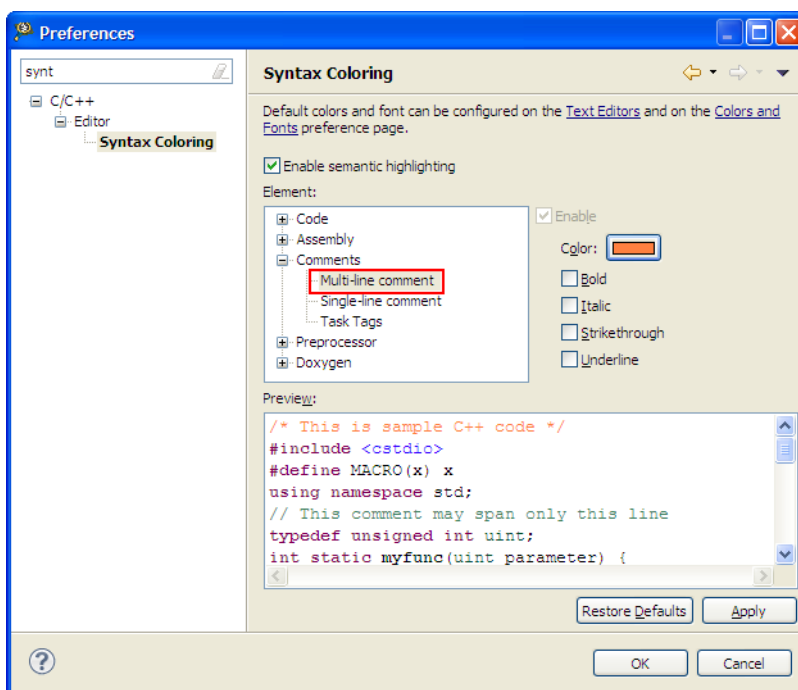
Preferences

synt

C/C++
Editor
Syntax Coloring

Syntax Coloring

Default colors and font can be configured on the Text Editors and on the Colors and Fonts preference page.

Enable semantic highlighting

Element:

Code
Assembly
Comments
Multi-line comment
Single-line comment
Task Tags
Preprocessor
Doxygen

Enable
Color:
Bold
Italic
Strikethrough
Underline

Preview:

/* This is sample C++ code */
#include <cstdio>
#define MACRO(x) x
using namespace std;
// This comment may span only this line
typedef unsigned int uint;
int static myfunc(uint parameter) {

Restore Defaults
Apply

OK
Cancel